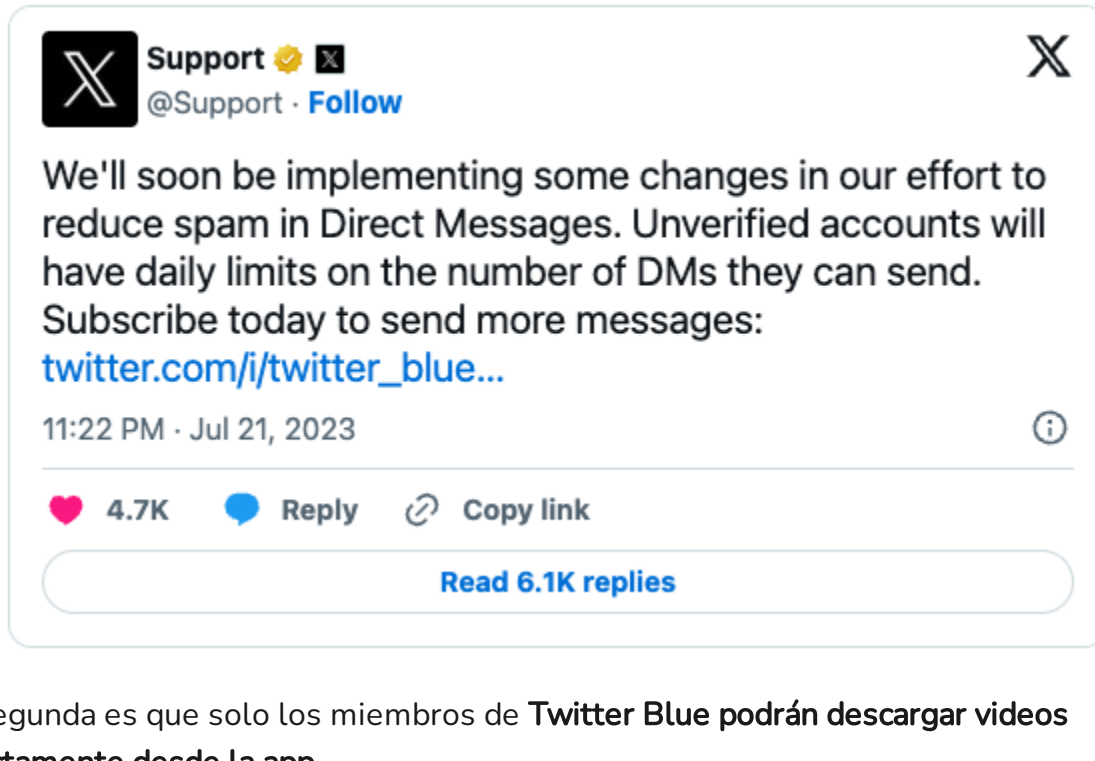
Support
@Support · Follow

We'll soon be implementing some changes in our effort to reduce spam in Direct Messages. Unverified accounts will have daily limits on the number of DMs they can send. Subscribe today to send more messages: twitter.com/i/twitter_blue...

11:22 PM · Jul 21, 2023

4.7K Reply Copy link

Read 6.1K replies

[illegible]egunda es que solo los miembros de **Twitter Blue podrán descargar videos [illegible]tamente desde la app**